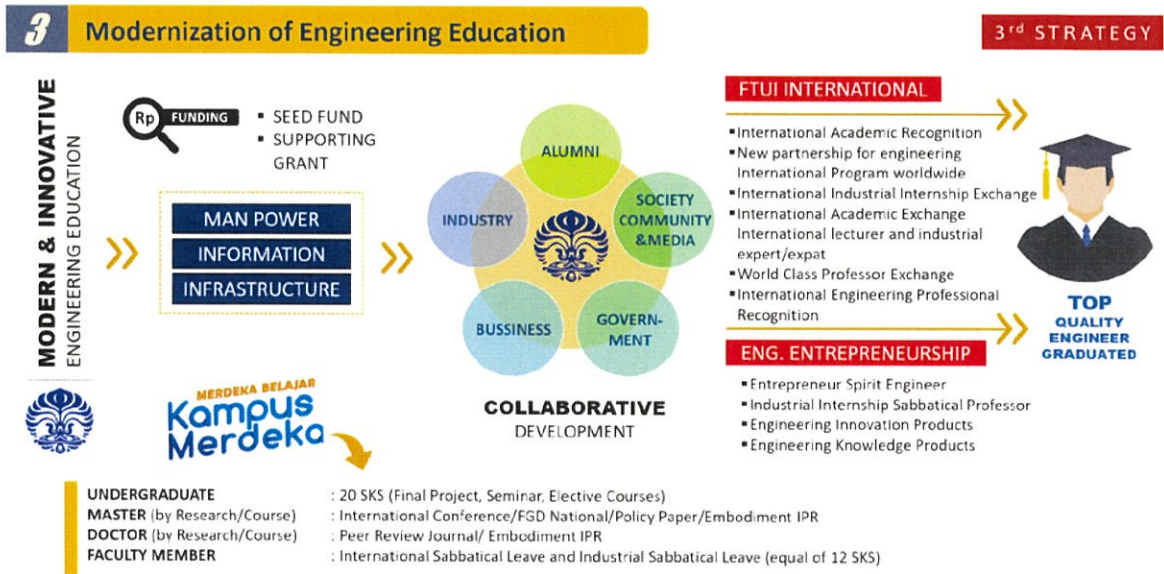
3 Modernization of Engineering Education

3rd STRATEGY

MODERN & INNOVATIVE
ENGINEERING EDUCATION

Rp FUNDING
▪ SEED FUND
▪ SUPPORTING GRANT

MAN POWER
INFORMATION
INFRASTRUCTURE

ALUMNI
INDUSTRY
SOCIETY COMMUNITY &MEDIA
BUSSINESS
GOVERN-MENT

COLLABORATIVE
DEVELOPMENT

MERDEKA BELAJAR
Kampus Merdeka

FTUI INTERNATIONAL
▪International Academic Recognition
▪New partnership for engineering International Program worldwide
▪International Industrial Internship Exchange
▪International Academic Exchange International lecturer and industrial expert/expat
▪World Class Professor Exchange
▪International Engineering Professional Recognition

ENG. ENTREPRENEURSHIP
▪ Entrepreneur Spirit Engineer
▪ Industrial Internship Sabbatical Professor
▪ Engineering Innovation Products
▪ Engineering Knowledge Products

TOP
QUALITY
ENGINEER
GRADUATED

| | |
|---|---|
| UNDERGRADUATE | : 20 SKS (Final Project, Seminar, Elective Courses) |
| MASTER (by Research/Course) | : International Conference/FGD National/Policy Paper/Embodiment IPR |
| DOCTOR (by Research/Course) | : Peer Review Journal/ Embodiment IPR |
| FACULTY MEMBER | : International Sabbatical Leave and Industrial Sabbatical Leave (equal of 12 SKS) |